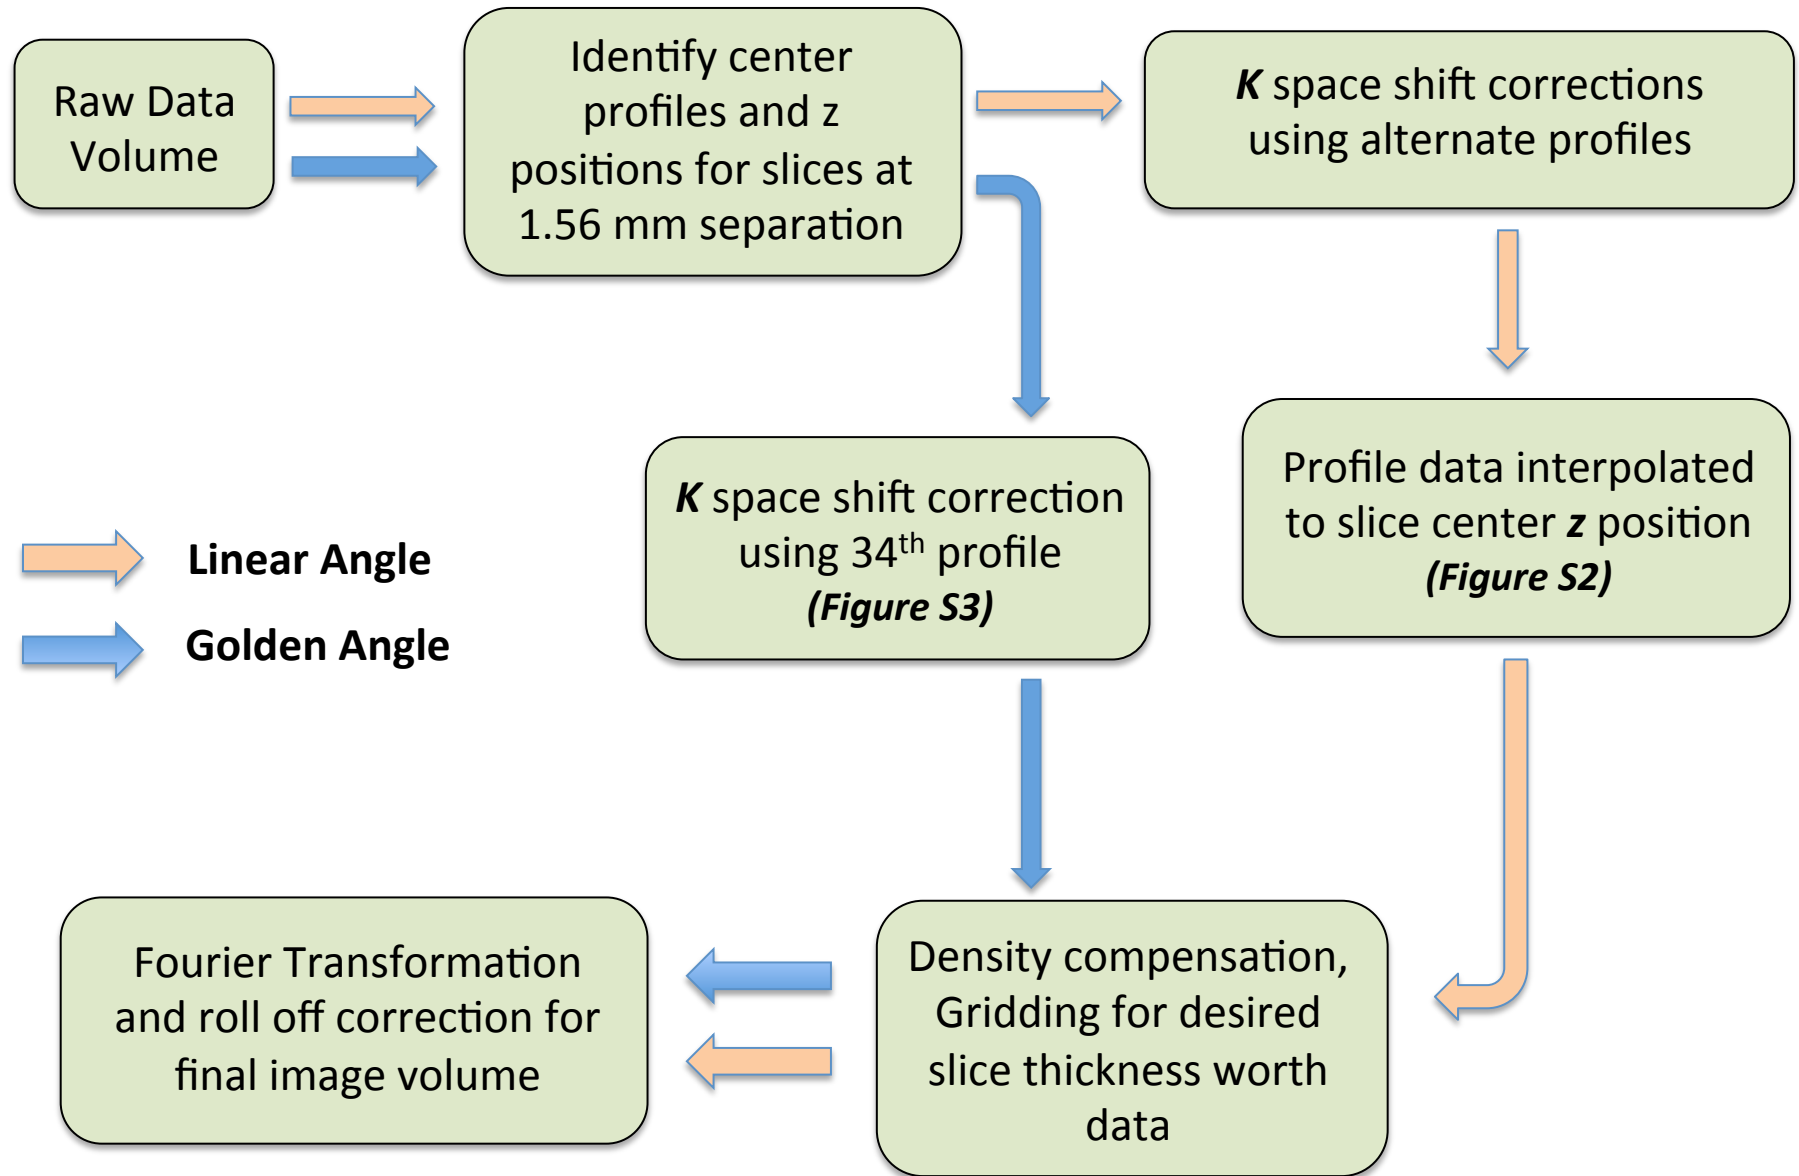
Raw Data Volume

Identify center profiles and z positions for slices at 1.56 mm separation

K space shift corrections using alternate profiles

Linear Angle

Golden Angle

K space shift correction using 34$^{th}$ profile (Figure S3)

Profile data interpolated to slice center z position (Figure S2)

Fourier Transformation and roll off correction for final image volume

Density compensation, Gridding for desired slice thickness worth data